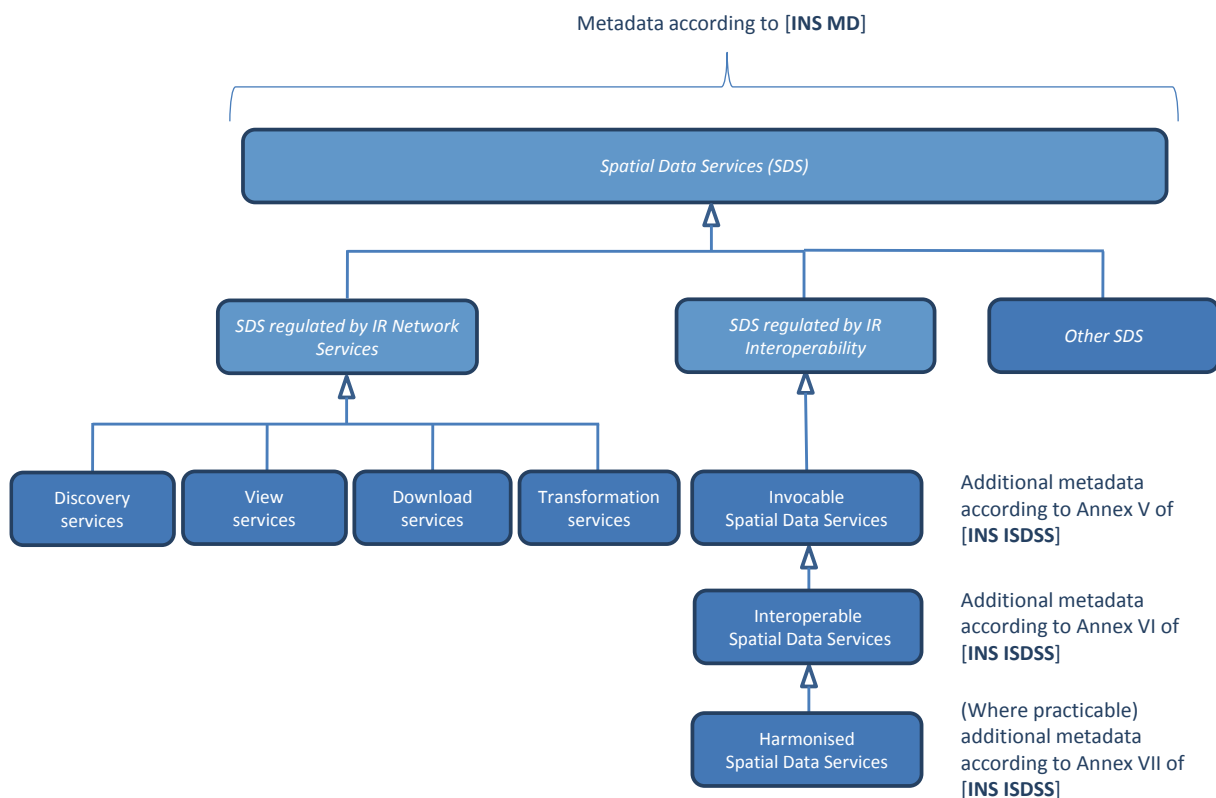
Metadata according to [**INS MD**]

*Spatial Data Services (SDS)*

*SDS regulated by IR Network Services*

*SDS regulated by IR Interoperability*

*Other SDS*

Discovery services

View services

Download services

Transformation services

Invocable Spatial Data Services

Additional metadata according to Annex V of [**INS ISDSS**]

Interoperable Spatial Data Services

Additional metadata according to Annex VI of [**INS ISDSS**]

Harmonised Spatial Data Services

(Where practicable) additional metadata according to Annex VII of [**INS ISDSS**]